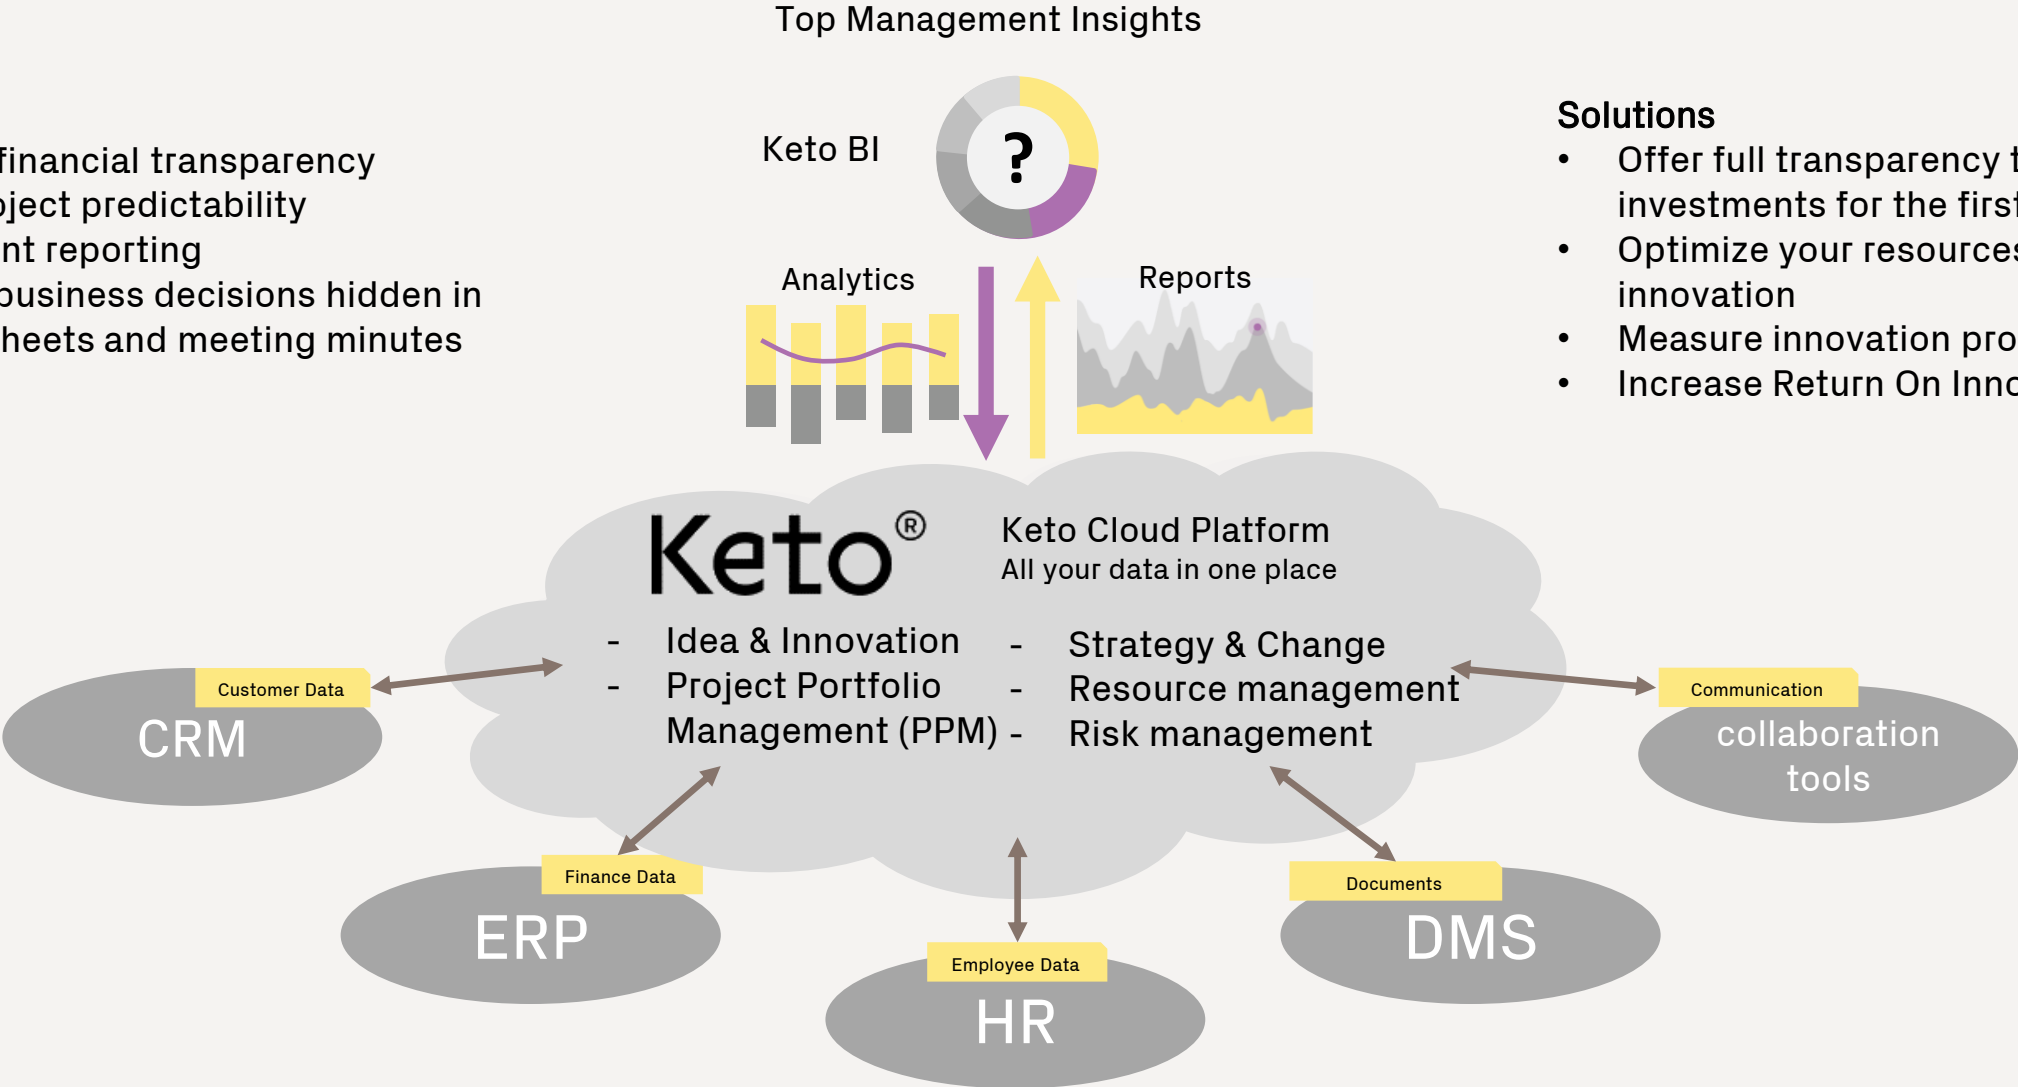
Top Management Insights

financial transparency
oject predictability
nt reporting
business decisions hidden in
heets and meeting minutes

Keto BI

?

Analytics

Reports

Solutions
• Offer full transparency t investments for the first
• Optimize your resources innovation
• Measure innovation pro
• Increase Return On Innc

Keto®

Keto Cloud Platform
All your data in one place

- Idea & Innovation
- Project Portfolio Management (PPM)
- Strategy & Change
- Resource management
- Risk management

Customer Data
CRM

Finance Data
ERP

Employee Data
HR

Documents
DMS

Communication
collaboration tools